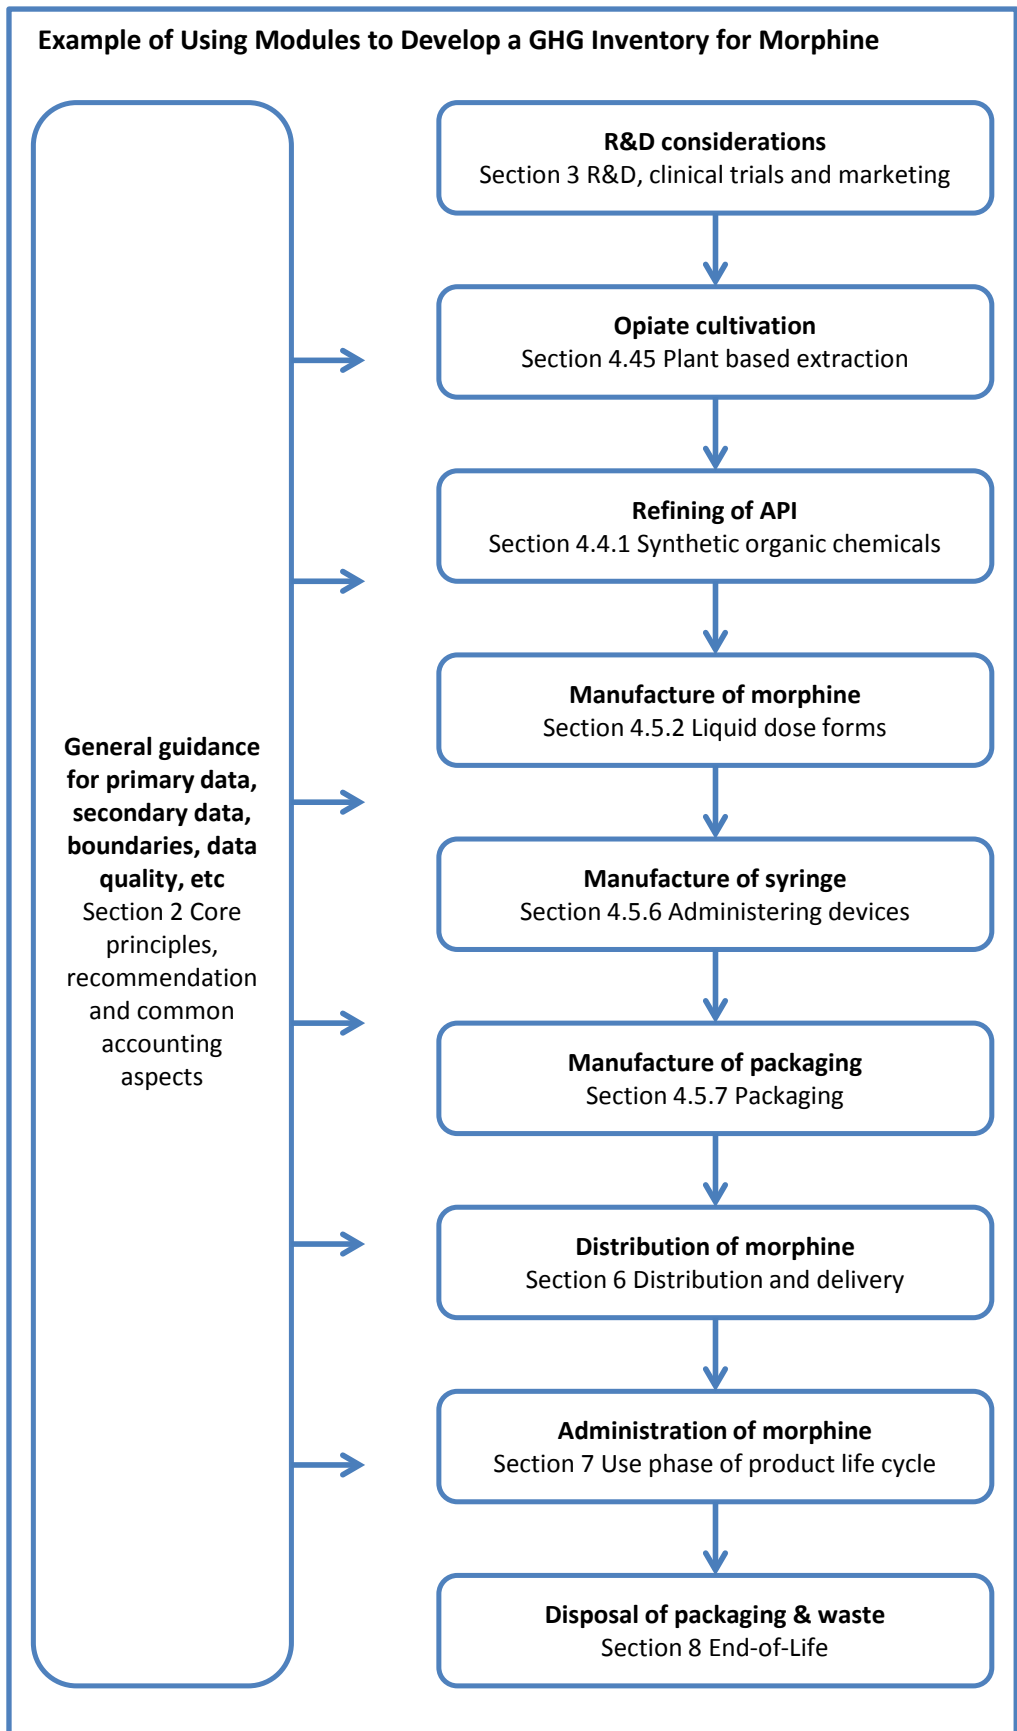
Example of Using Modules to Develop a GHG Inventory for Morphine

General guidance for primary data, secondary data, boundaries, data quality, etc
Section 2 Core principles, recommendation and common accounting aspects

R&D considerations
Section 3 R&D, clinical trials and marketing

Opiate cultivation
Section 4.45 Plant based extraction

Refining of API
Section 4.4.1 Synthetic organic chemicals

Manufacture of morphine
Section 4.5.2 Liquid dose forms

Manufacture of syringe
Section 4.5.6 Administering devices

Manufacture of packaging
Section 4.5.7 Packaging

Distribution of morphine
Section 6 Distribution and delivery

Administration of morphine
Section 7 Use phase of product life cycle

Disposal of packaging & waste
Section 8 End-of-Life